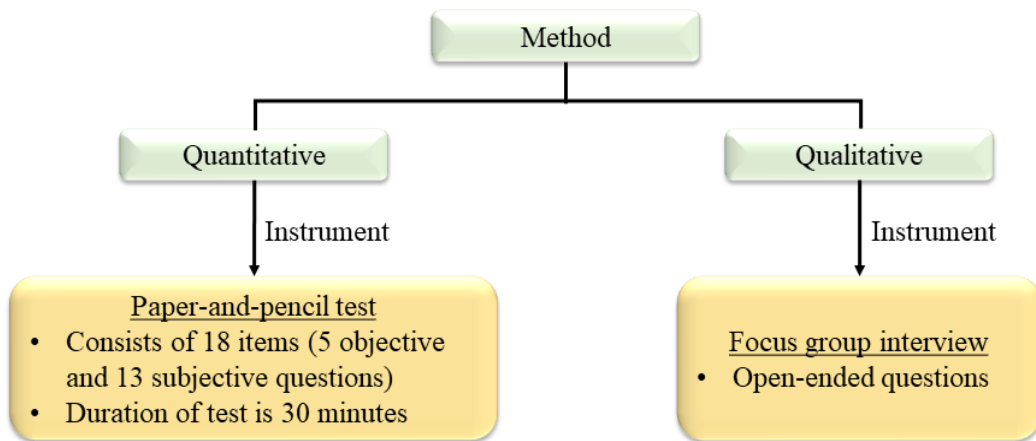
Method

Quantitative

Instrument

Paper-and-pencil test
• Consists of 18 items (5 objective and 13 subjective questions)
• Duration of test is 30 minutes

Qualitative

Instrument

Focus group interview
• Open-ended questions